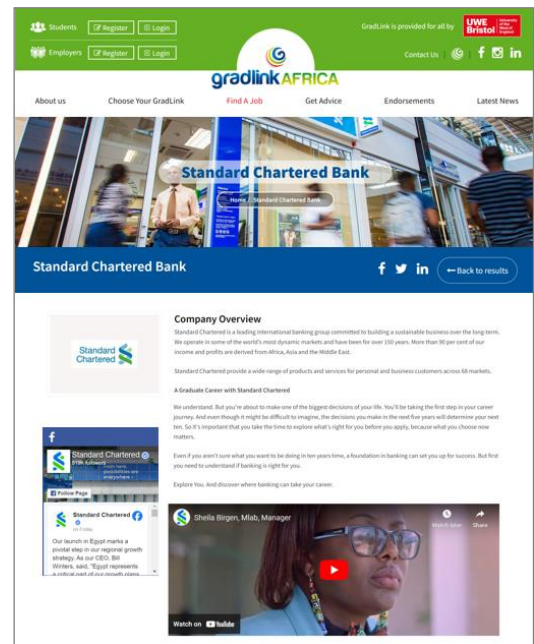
Students Register Login
Employers Register Login

GradLink is provided for all by UWE Bristol University of the West of England

Contact Us

gradlinkAFRICA

About us Choose Your GradLink Find A Job Get Advice Endorsements Latest News

Standard Chartered Bank
Home / Standard Chartered Bank

Standard Chartered Bank
← Back to results

Standard Chartered

Company Overview

Standard Chartered is a leading international banking group committed to building a sustainable business over the long term. We operate in some of the world's most dynamic markets and have been for over 150 years. More than 90 per cent of our income and profits are derived from Africa, Asia and the Middle East.

Standard Chartered provide a wide-range of products and services for personal and business customers across 68 markets.

A Graduate Career with Standard Chartered

We understand. But you're about to make one of the biggest decisions of your life. You'll be taking the first step in your career journey. And even though it might be difficult to imagine, the decisions you make in the next five years will determine your next ten. So it's important that you take the time to explore what's right for you before you apply, because what you choose now matters.

Even if you aren't sure what you want to be doing in ten years time, a foundation in banking can set you up for success. But first you need to understand if banking is right for you.

Explore You. And discover where banking can take your career.

Standard Chartered
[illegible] followers
Follow Page

Standard Chartered
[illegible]

Our launch in Egypt marks a pivotal step in our regional growth strategy. As our CEO, Bill Winters, said, "Egypt represents a critical part of our growth plans

Sheila Birgen, Mlab, Manager
Watch later
Share
Watch on YouTube